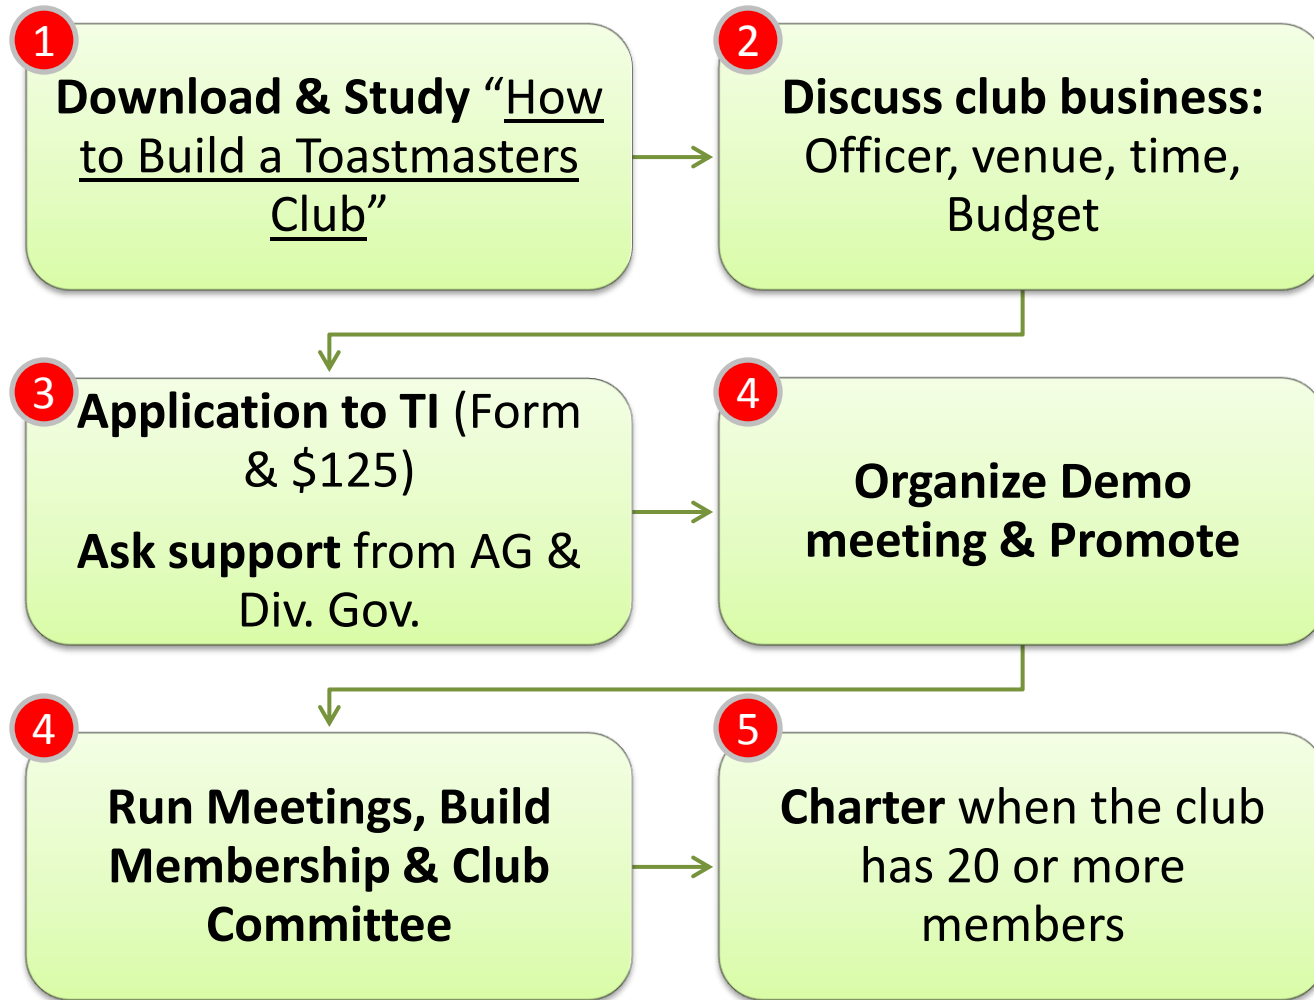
1
Download & Study “How to Build a Toastmasters Club”

2
Discuss club business: Officer, venue, time, Budget

3
Application to TI (Form & $125)

Ask support from AG & Div. Gov.

4
Organize Demo meeting & Promote

4
Run Meetings, Build Membership & Club Committee

5
Charter when the club has 20 or more members